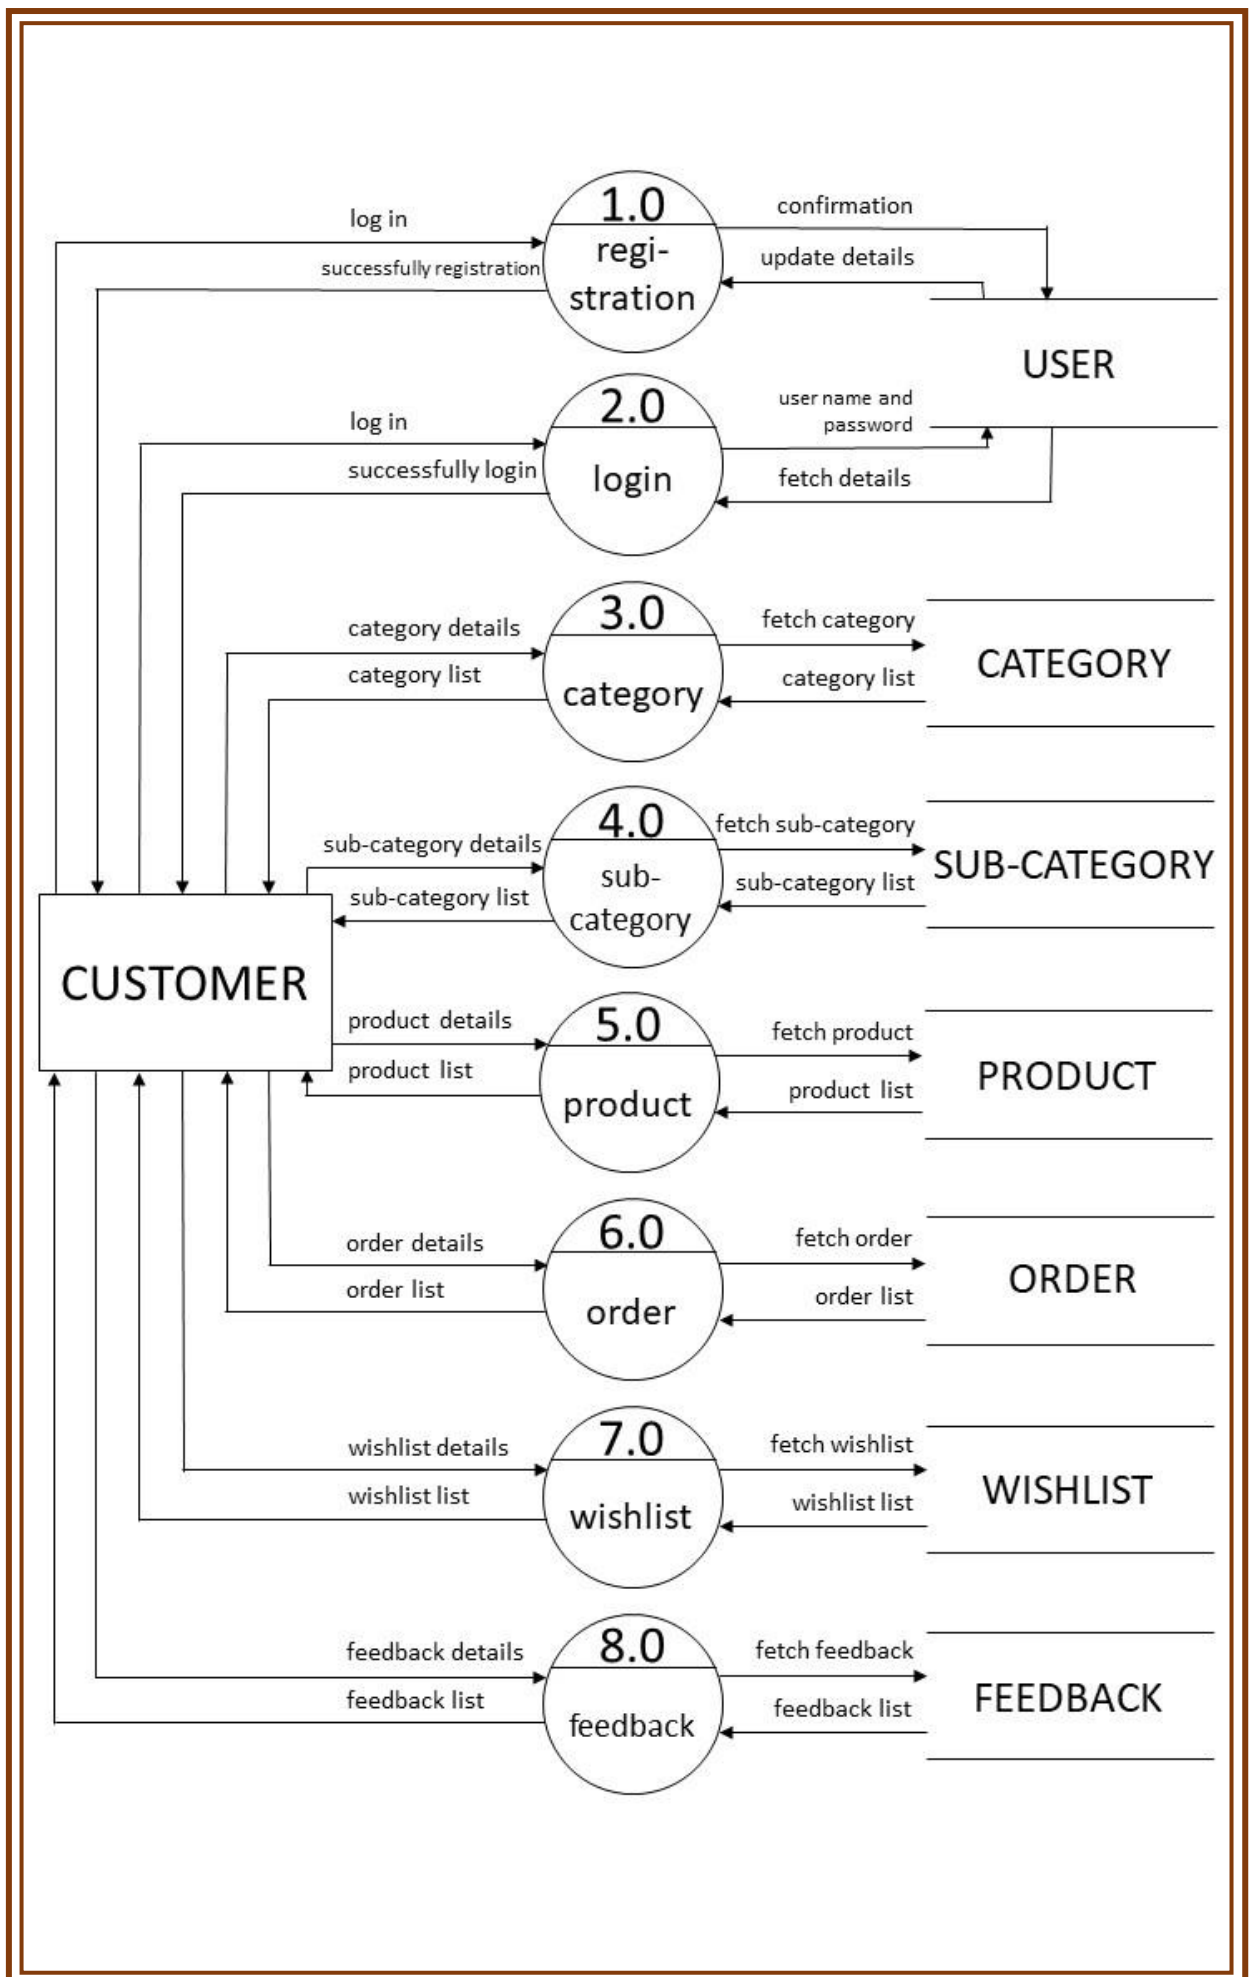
log in
successfully registration
1.0
regi-
stration
confirmation
update details
USER

log in
successfully login
2.0
login
user name and password
fetch details

category details
category list
3.0
category
fetch category
category list
CATEGORY

sub-category details
sub-category list
4.0
sub-
category
fetch sub-category
sub-category list
SUB-CATEGORY

CUSTOMER

product details
product list
5.0
product
fetch product
product list
PRODUCT

order details
order list
6.0
order
fetch order
order list
ORDER

wishlist details
wishlist list
7.0
wishlist
fetch wishlist
wishlist list
WISHLIST

feedback details
feedback list
8.0
feedback
fetch feedback
feedback list
FEEDBACK